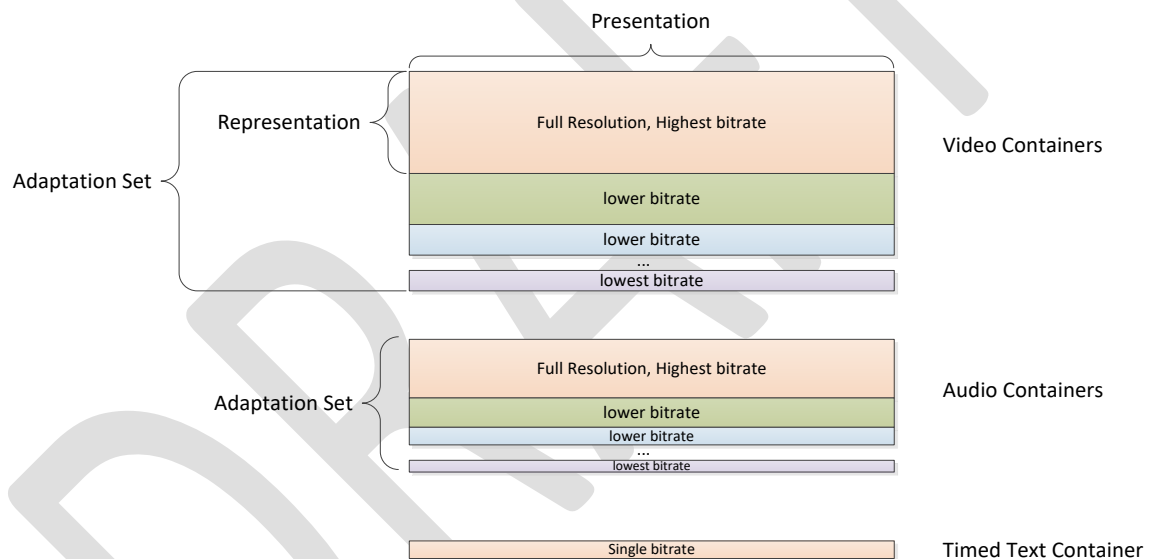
Presentation

Representation

Full Resolution, Highest bitrate

Video Containers

Adaptation Set

lower bitrate

lower bitrate

...

lowest bitrate

Full Resolution, Highest bitrate

Audio Containers

Adaptation Set

lower bitrate

lower bitrate

...

lowest bitrate

Single bitrate

Timed Text Container

DRAFT